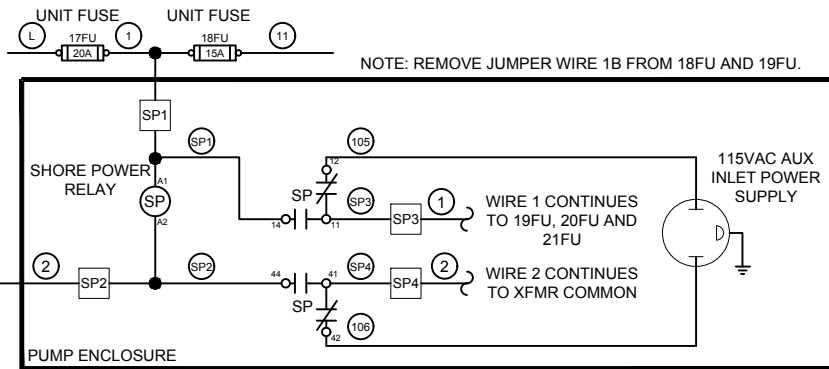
UNIT FUSE UNIT FUSE

L 17FU 20A 1 18FU 15A 11

NOTE: REMOVE JUMPER WIRE 1B FROM 18FU AND 19FU.

SP1

SP1

105

115VAC AUX INLET POWER SUPPLY

SHORE POWER RELAY

A1

SP

A2

12

SP

SP3

14

11

SP3

1

WIRE 1 CONTINUES TO 19FU, 20FU AND 21FU

2

SP2

SP2

44

41

SP4

SP4

2

WIRE 2 CONTINUES TO XFMR COMMON

SP

106

42

PUMP ENCLOSURE